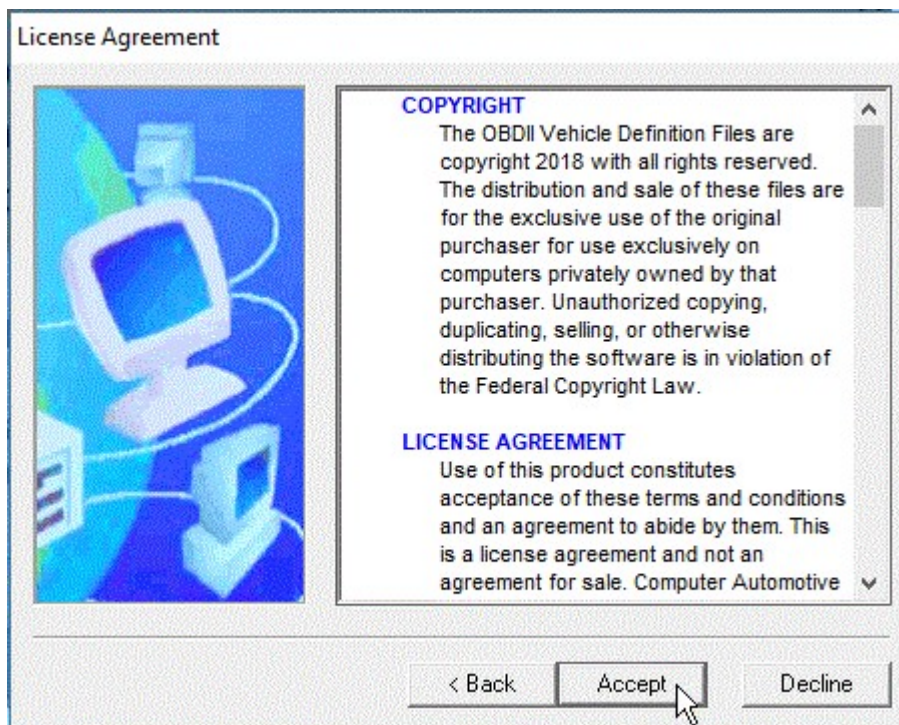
License Agreement

COPYRIGHT
The OBDII Vehicle Definition Files are copyright 2018 with all rights reserved. The distribution and sale of these files are for the exclusive use of the original purchaser for use exclusively on computers privately owned by that purchaser. Unauthorized copying, duplicating, selling, or otherwise distributing the software is in violation of the Federal Copyright Law.

LICENSE AGREEMENT
Use of this product constitutes acceptance of these terms and conditions and an agreement to abide by them. This is a license agreement and not an agreement for sale. Computer Automotive

< Back
Accept
Decline